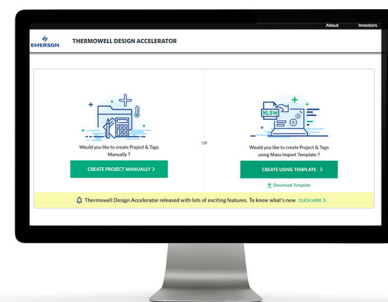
About Investors

EMERSON THERMOWELL DESIGN ACCELERATOR

Would you like to create Project & Tags Manually ?

CREATE PROJECT MANUALLY >

OR

XLSM

Would you like to create Project & Tags using Mass Import Template ?

CREATE USING TEMPLATE >

Download Template

Thermowell Design Accelerator released with lots of exciting features. To know what's new CLICK HERE >